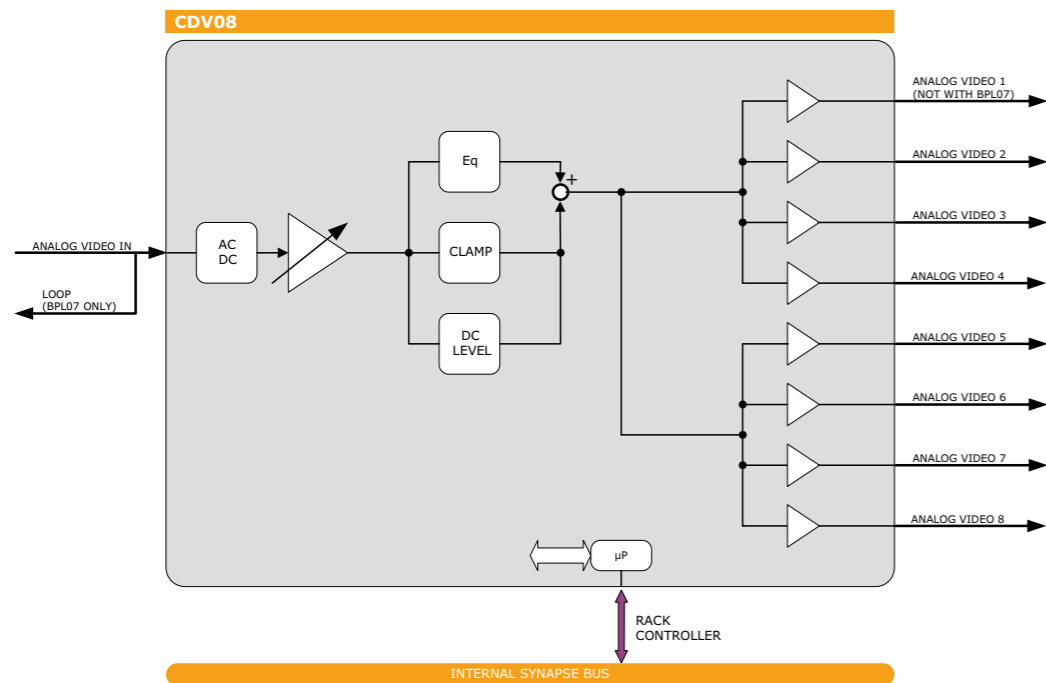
CDV08

ANALOG VIDEO IN

LOOP
(BPL07 ONLY)

AC
DC

Eq

CLAMP

DC
LEVEL

+

ANALOG VIDEO 1
(NOT WITH BPL07)

ANALOG VIDEO 2

ANALOG VIDEO 3

ANALOG VIDEO 4

ANALOG VIDEO 5

ANALOG VIDEO 6

ANALOG VIDEO 7

ANALOG VIDEO 8

μP

RACK
CONTROLLER

INTERNAL SYNAPSE BUS